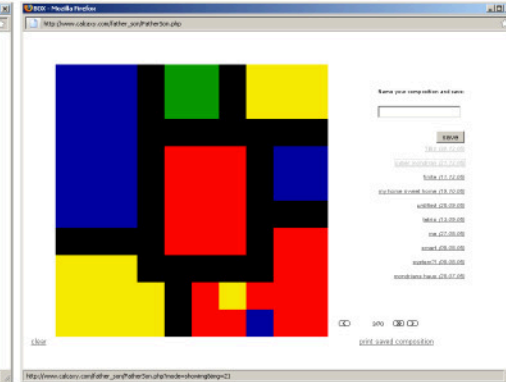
BOX - Mozilla Firefox

http://www.calcaro.com/father_son/FatherSon.php

Name your composition and save:

SAVE

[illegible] (28.12.08)

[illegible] (21.12.08)

finite (21.12.08)

my home sweet home (19.10.08)

untitled (26.09.08)

fabio (13.09.08)

me (27.08.08)

smart (08.08.08)

system!! (08.08.08)

mondrians house (28.07.08)

prev

close

print saved composition

http://www.calcaro.com/father_son/FatherSon.php?mode=showing&mg=21